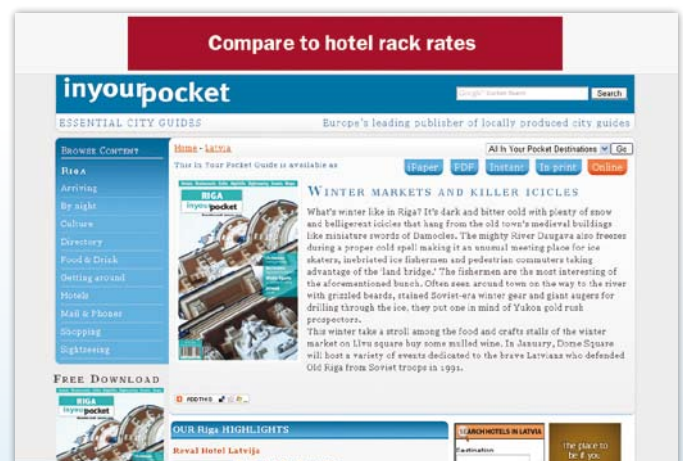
Compare to hotel rack rates

inyourpocket

Google Custom Search Search

ESSENTIAL CITY GUIDES

Europe's leading publisher of locally produced city guides

BROWSE CONTENT

Riga

Arriving

By night

Culture

Directory

Food & Drink

Getting around

Hotels

Mail & Phones

Shopping

Sightseeing

FREE DOWNLOAD

RIGA inyourpocket

Home - Latvia

This In Your Pocket Guide is available as

All In Your Pocket Destinations Go

iPaper PDF Instant In print Online

RIGA inyourpocket

WINTER MARKETS AND KILLER ICICLES

What's winter like in Riga? It's dark and bitter cold with plenty of snow and belligerent icicles that hang from the old town's medieval buildings like miniature swords of Damocles. The mighty River Daugava also freezes during a proper cold spell making it an unusual meeting place for ice skaters, inebriated ice fishermen and pedestrian commuters taking advantage of the 'land bridge.' The fishermen are the most interesting of the aforementioned bunch. Often seen around town on the way to the river with grizzled beards, stained Soviet-era winter gear and giant augers for drilling through the ice, they put one in mind of Yukon gold rush prospectors.
This winter take a stroll among the food and crafts stalls of the winter market on Līvu square buy some mulled wine. In January, Dome Square will host a variety of events dedicated to the brave Latvians who defended Old Riga from Soviet troops in 1991.

FEEDTHIS

OUR Riga HIGHLIGHTS

Reval Hotel Latvija

SEARCH HOTELS IN LATVIA

Destination

the place to be if you